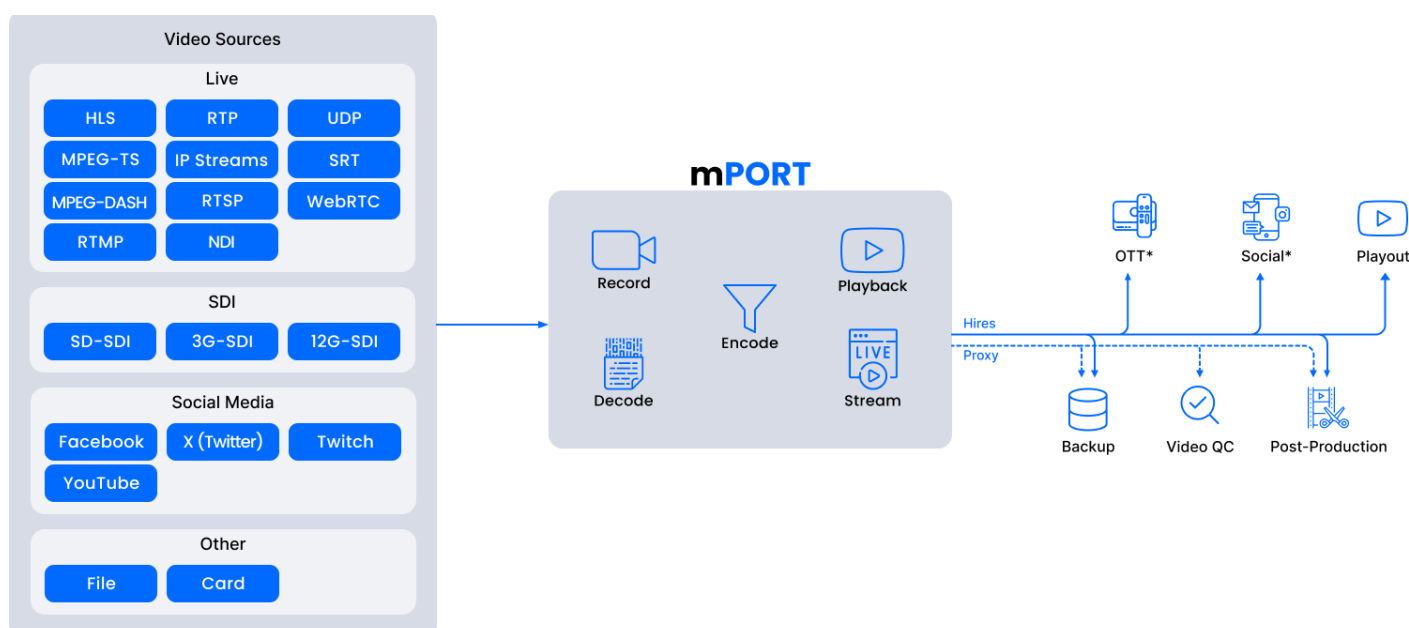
Video Sources

Live

HLS
RTP
UDP
MPEG-TS
IP Streams
SRT
MPEG-DASH
RTSP
WebRTC
RTMP
NDI

SDI

SD-SDI
3G-SDI
12G-SDI

Social Media

Facebook
X (Twitter)
Twitch
YouTube

Other

File
Card

mPORT

Record
Playback
Encode
Decode
LIVE
Stream

Hires
Proxy

OTT*
Social*
Playout

Backup
Video QC
Post-Production